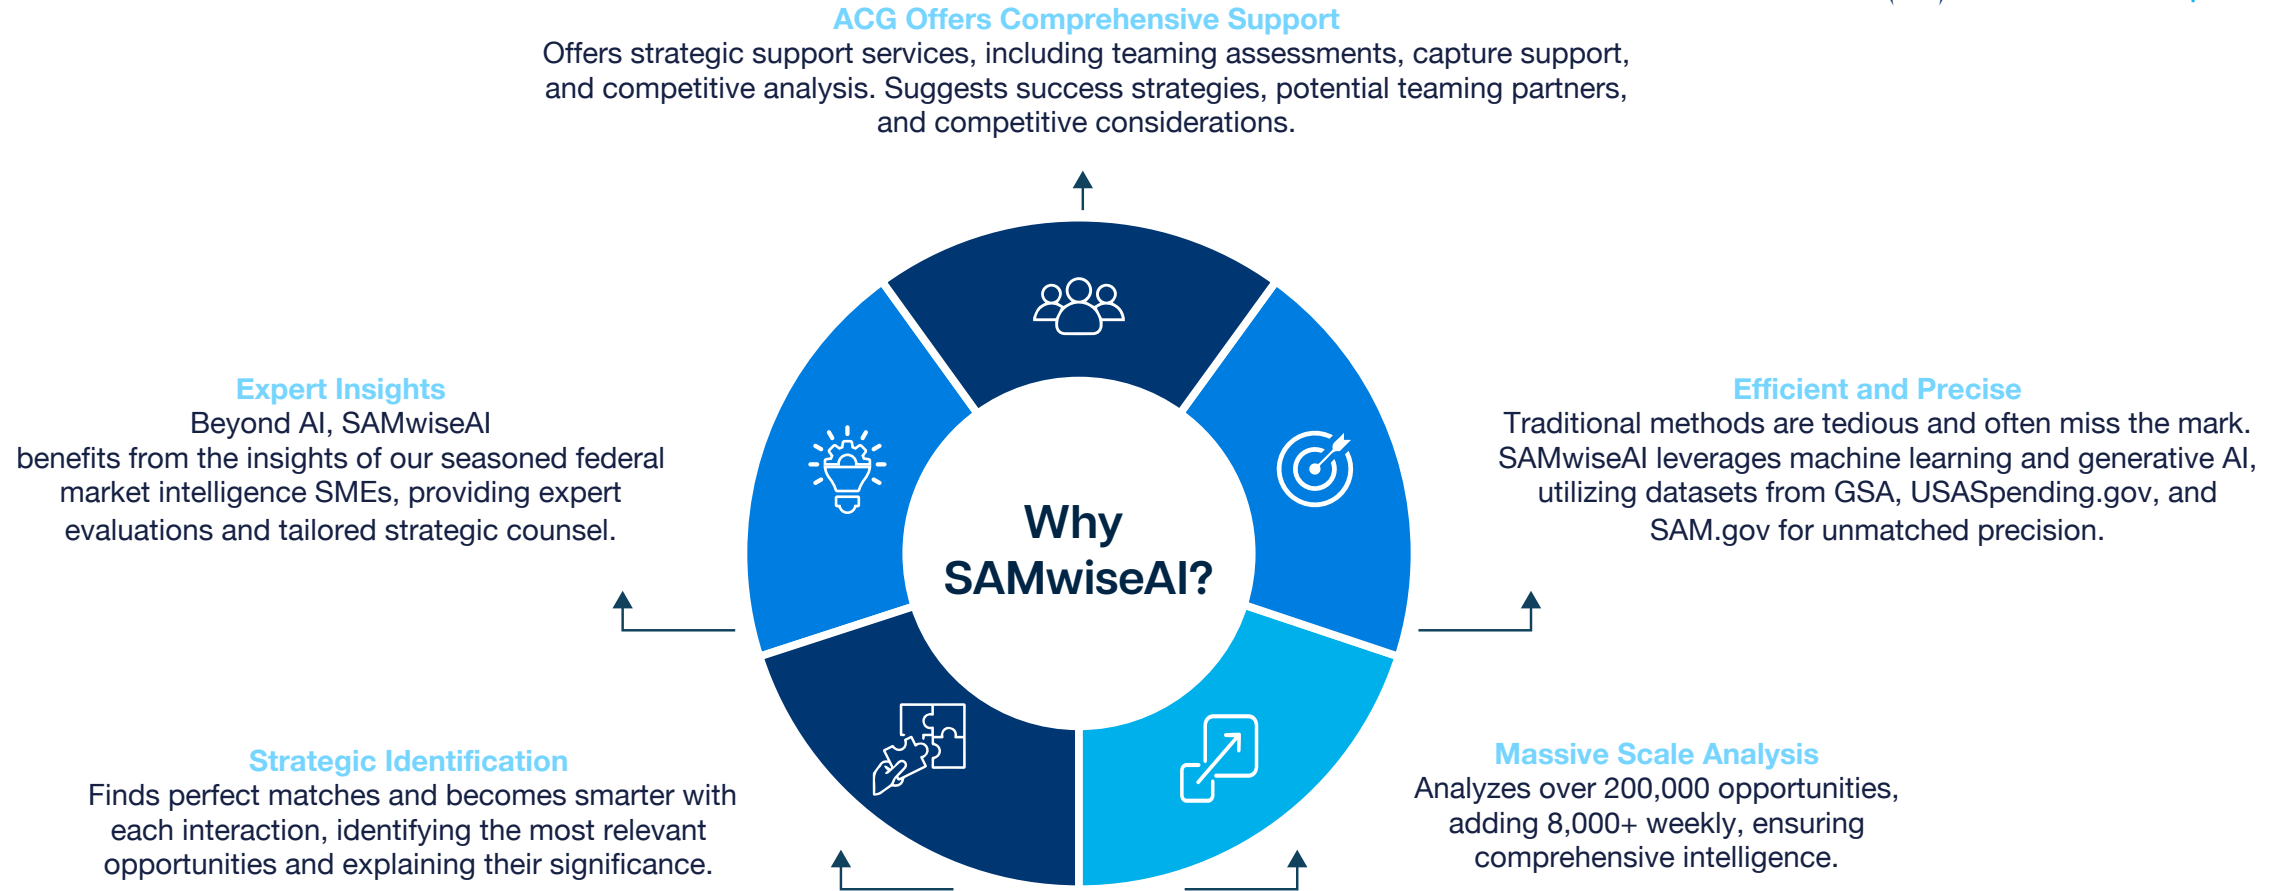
ACG Offers Comprehensive Support
Offers strategic support services, including teaming assessments, capture support, and competitive analysis. Suggests success strategies, potential teaming partners, and competitive considerations.

Expert Insights
Beyond AI, SAMwiseAI benefits from the insights of our seasoned federal market intelligence SMEs, providing expert evaluations and tailored strategic counsel.

Why SAMwiseAI?

Efficient and Precise
Traditional methods are tedious and often miss the mark. SAMwiseAI leverages machine learning and generative AI, utilizing datasets from GSA, USASpending.gov, and SAM.gov for unmatched precision.

Strategic Identification
Finds perfect matches and becomes smarter with each interaction, identifying the most relevant opportunities and explaining their significance.

Massive Scale Analysis
Analyzes over 200,000 opportunities, adding 8,000+ weekly, ensuring comprehensive intelligence.